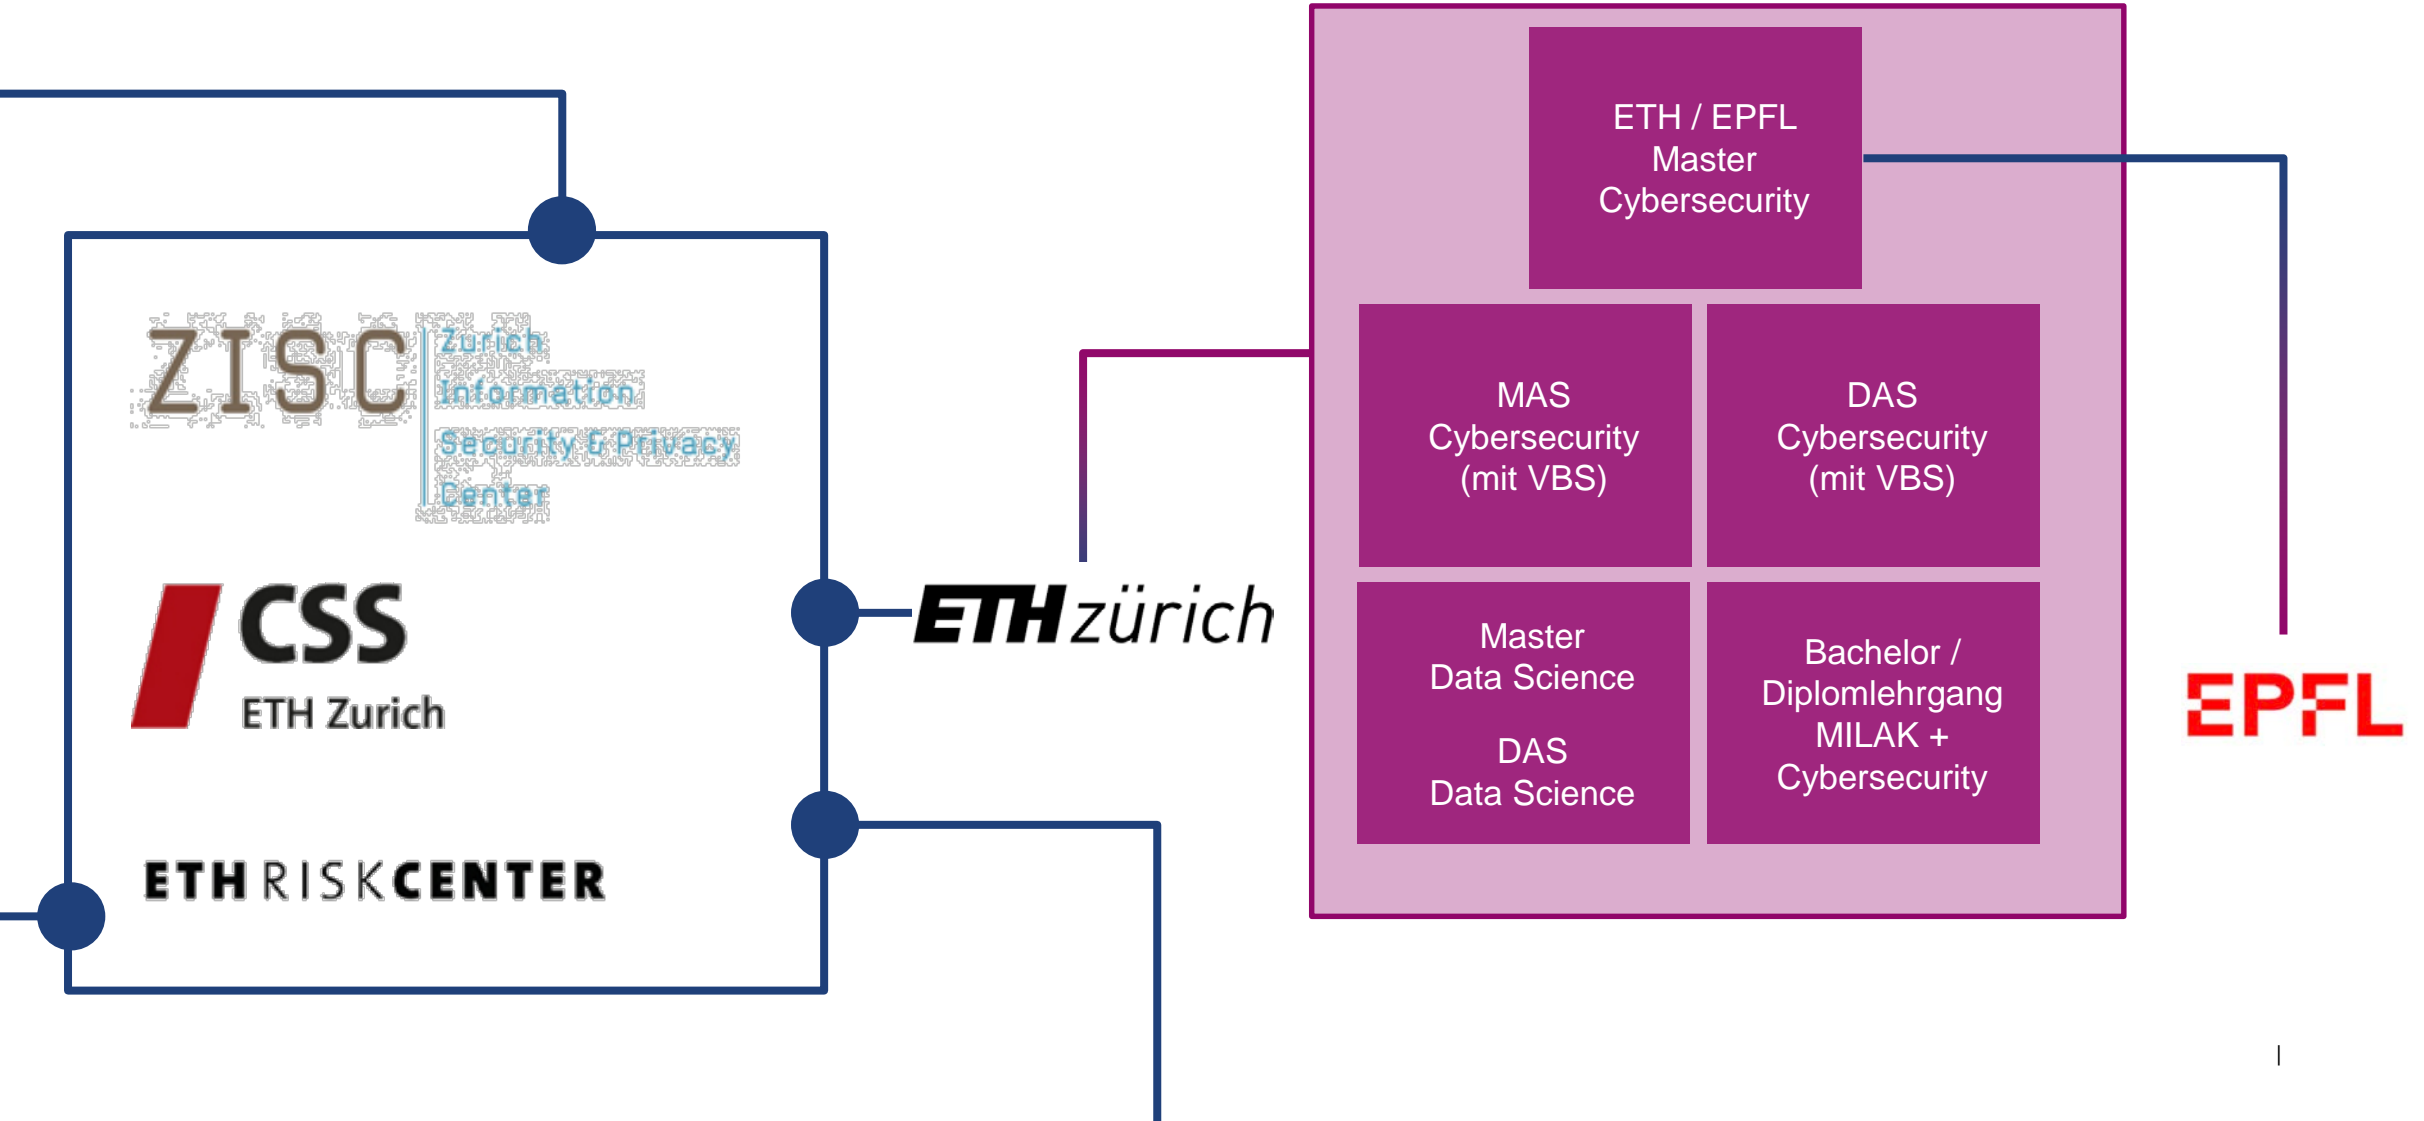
ZISC Zurich Information Security & Privacy Center

CSS ETH Zurich

ETH RISK CENTER

ETH zürich

ETH / EPFL Master Cybersecurity

MAS Cybersecurity (mit VBS)

DAS Cybersecurity (mit VBS)

Master Data Science

DAS Data Science

Bachelor / Diplomlehrgang MILAK + Cybersecurity

EPFL